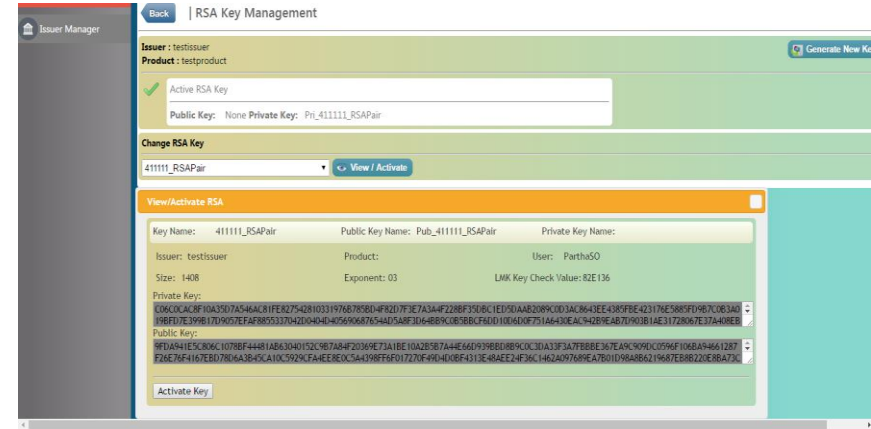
Issuer Manager

Back | RSA Key Management

Issuer : testissuer
Product : testproduct

Generate New Ke

Active RSA Key

Public Key: None Private Key: Pri_411111_RSAPair

Change RSA Key

411111_RSAPair

View / Activate

View/Activate RSA

Key Name: 411111_RSAPair Public Key Name: Pub_411111_RSAPair Private Key Name:

Issuer: testissuer Product: User: ParthaSO

Size: 1408 Exponent: 03 LMK Key Check Value: 82E136

Private Key:
C06C0CAC8F10A35D7A546AC81FE827542810331976B785BD4F82D7F3E7A3A4F228BF35DBC1ED5DAAB2089C0D3AC8643EE4385FBE423176E5885FD9B7C0B3AD19BFD7E399B17D9057EFAF8855337042D0404D40569068765 4AD5A8F3D64BB9C0B5BBCF6DD10D6D0F751A6430EAC942B9EAB7D903B1AE31728067E37A408EB

Public Key:
9FDA941E5C806C1078BF4448 1AB63040152C9B7A84F20369E73A1BE10A2B5B7A44E66D939BBD8B9C0C3D A33F3A7FBBBE367EA9C909DC0596F106BA94661287F26E76F4167EBD78D6A3B45CA10C5929CFA4EE8E0C5A4398FF6F017270F49D4D0BF4313E48AEE24F36C1462A097689EA7B01D98A8B6219687EB8B220E8BA73C

Activate Key